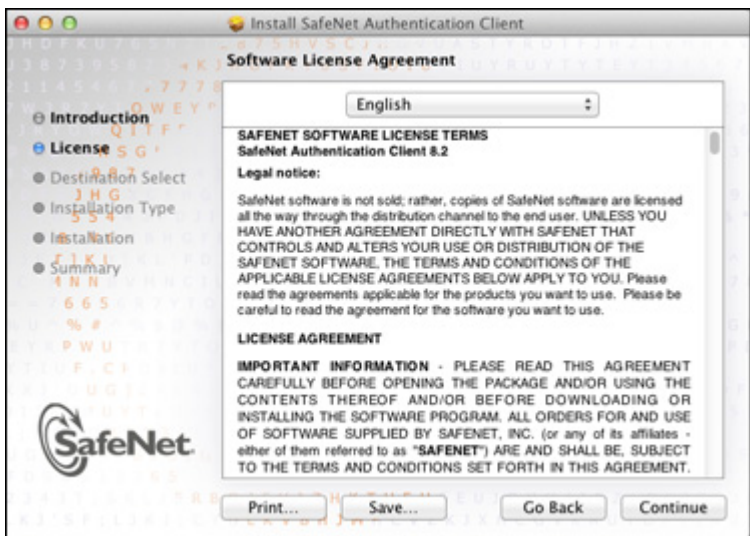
Install SafeNet Authentication Client

Software License Agreement

Introduction
License
Destination Select
Installation Type
Installation
Summary

English

SAFENET SOFTWARE LICENSE TERMS
SafeNet Authentication Client 8.2

Legal notice:

SafeNet software is not sold; rather, copies of SafeNet software are licensed all the way through the distribution channel to the end user. UNLESS YOU HAVE ANOTHER AGREEMENT DIRECTLY WITH SAFENET THAT CONTROLS AND ALTERS YOUR USE OR DISTRIBUTION OF THE SAFENET SOFTWARE, THE TERMS AND CONDITIONS OF THE APPLICABLE LICENSE AGREEMENTS BELOW APPLY TO YOU. Please read the agreements applicable for the products you want to use. Please be careful to read the agreement for the software you want to use.

LICENSE AGREEMENT

IMPORTANT INFORMATION - PLEASE READ THIS AGREEMENT CAREFULLY BEFORE OPENING THE PACKAGE AND/OR USING THE CONTENTS THEREOF AND/OR BEFORE DOWNLOADING OR INSTALLING THE SOFTWARE PROGRAM. ALL ORDERS FOR AND USE OF SOFTWARE SUPPLIED BY SAFENET, INC. (or any of its affiliates - either of them referred to as "SAFENET") ARE AND SHALL BE, SUBJECT TO THE TERMS AND CONDITIONS SET FORTH IN THIS AGREEMENT.

SafeNet

Print...
Save...
Go Back
Continue